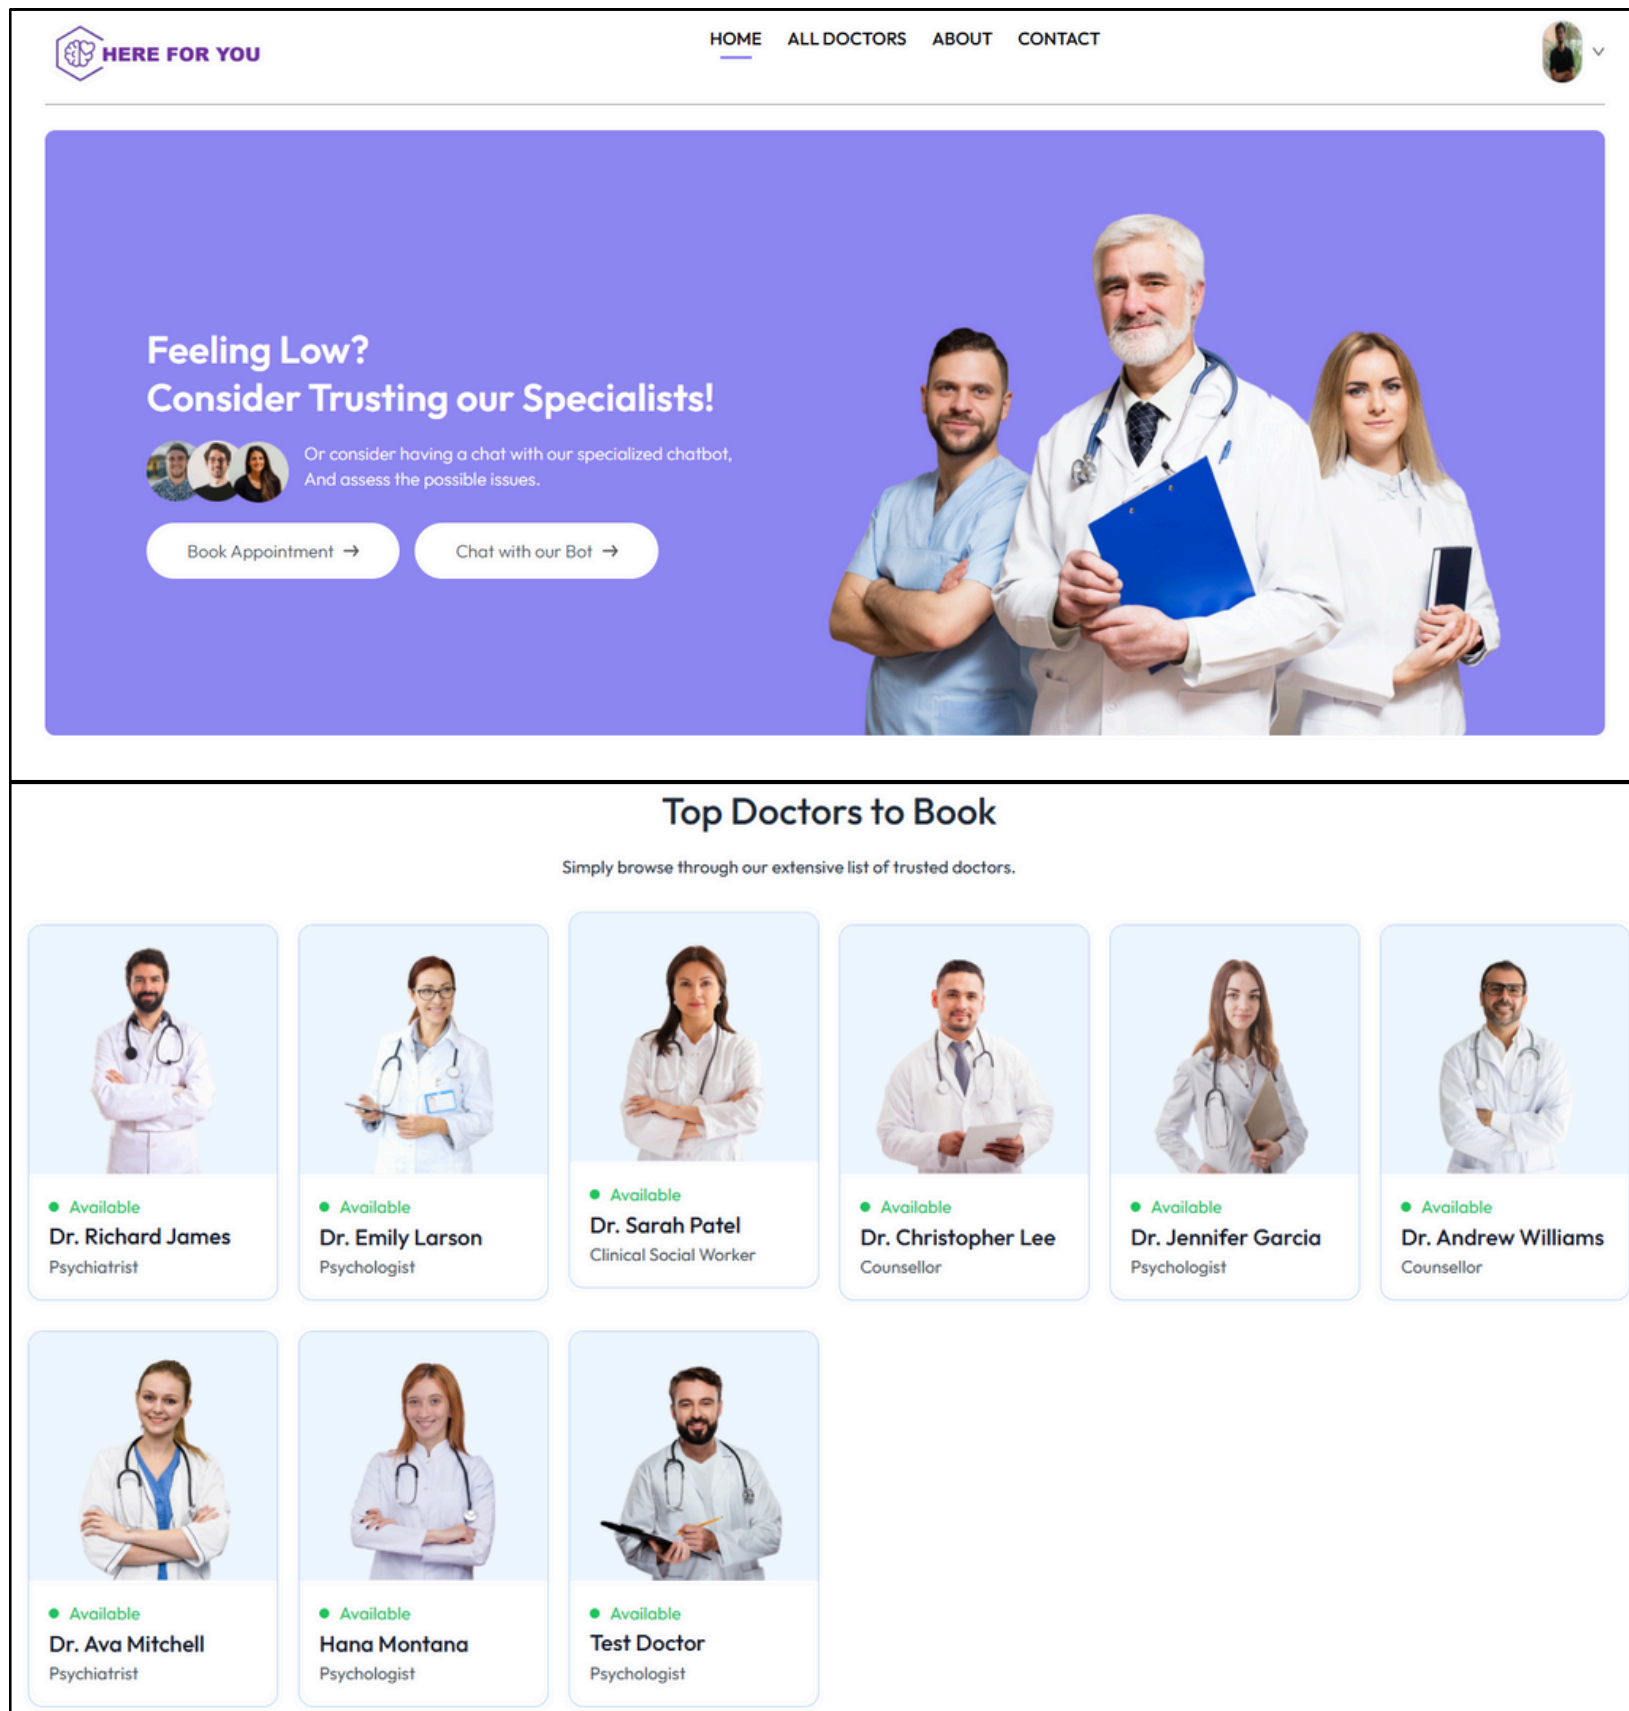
HERE FOR YOU

HOME ALL DOCTORS ABOUT CONTACT

Feeling Low?
Consider Trusting our Specialists!

Or consider having a chat with our specialized chatbot, And assess the possible issues.

Book Appointment →

Chat with our Bot →

Top Doctors to Book

Simply browse through our extensive list of trusted doctors.

Available
Dr. Richard James
Psychiatrist

Available
Dr. Emily Larson
Psychologist

Available
Dr. Sarah Patel
Clinical Social Worker

Available
Dr. Christopher Lee
Counsellor

Available
Dr. Jennifer Garcia
Psychologist

Available
Dr. Andrew Williams
Counsellor

Available
Dr. Ava Mitchell
Psychiatrist

Available
Hana Montana
Psychologist

Available
Test Doctor
Psychologist